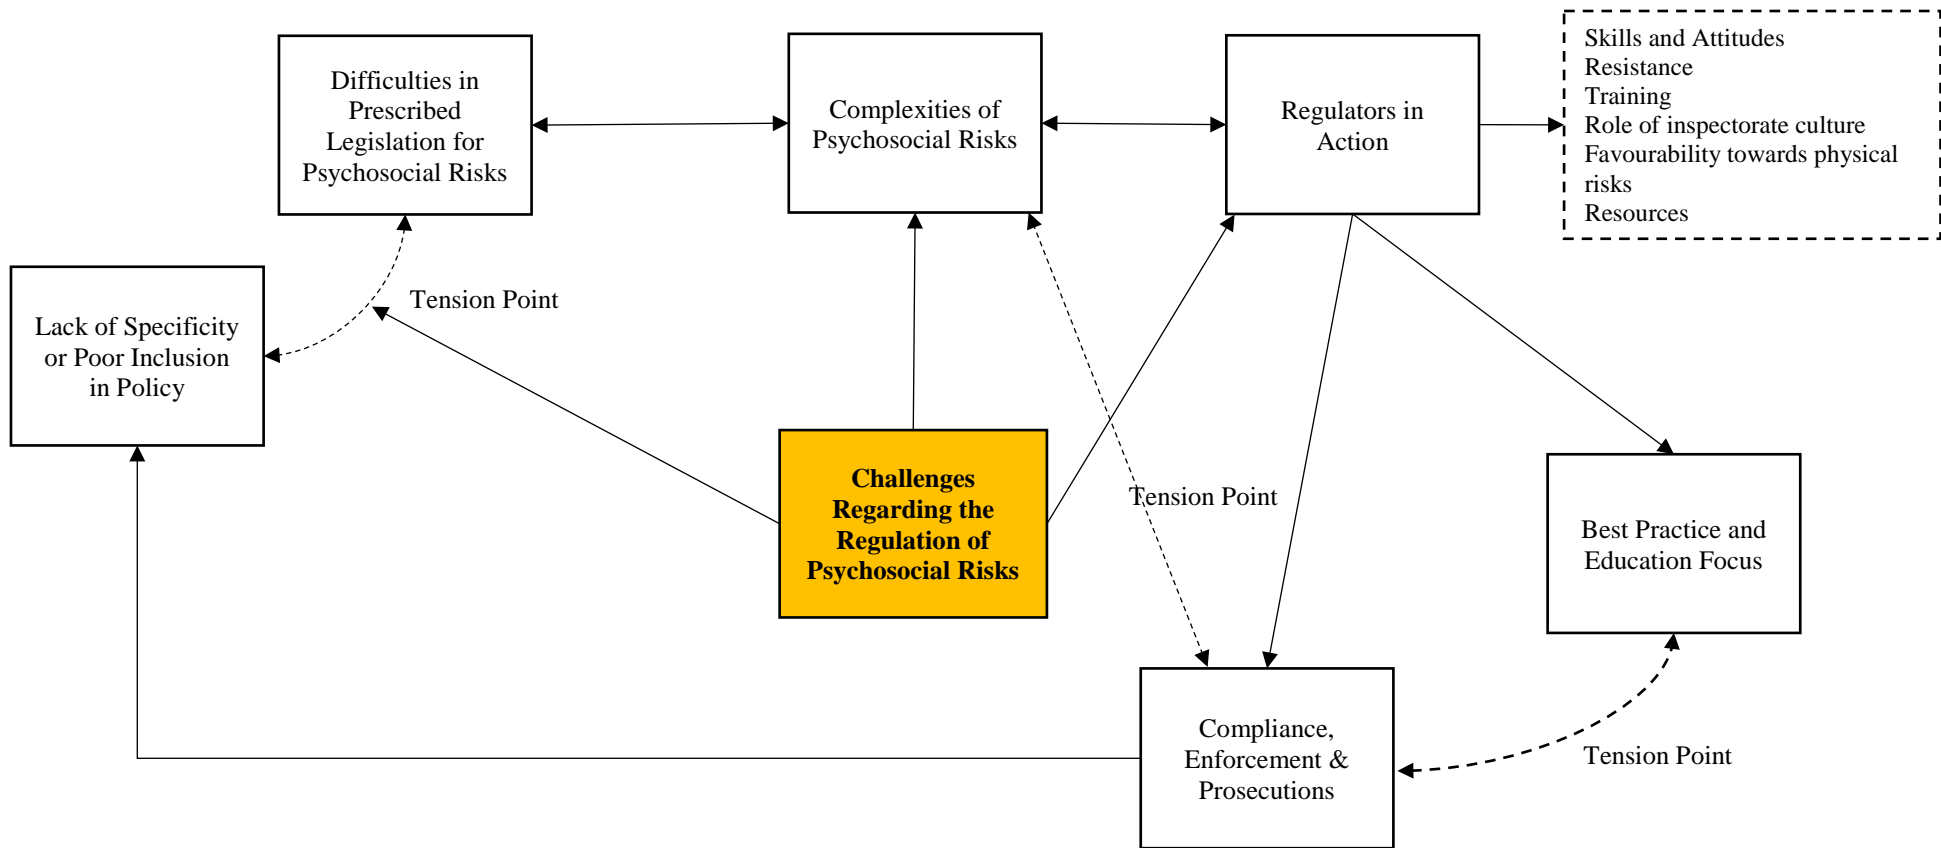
Difficulties in Prescribed Legislation for Psychosocial Risks

Complexities of Psychosocial Risks

Regulators in Action

Skills and Attitudes
Resistance
Training
Role of inspectorate culture
Favourability towards physical risks
Resources

Lack of Specificity or Poor Inclusion in Policy

Tension Point

Challenges Regarding the Regulation of Psychosocial Risks

Tension Point

Best Practice and Education Focus

Compliance, Enforcement & Prosecutions

Tension Point